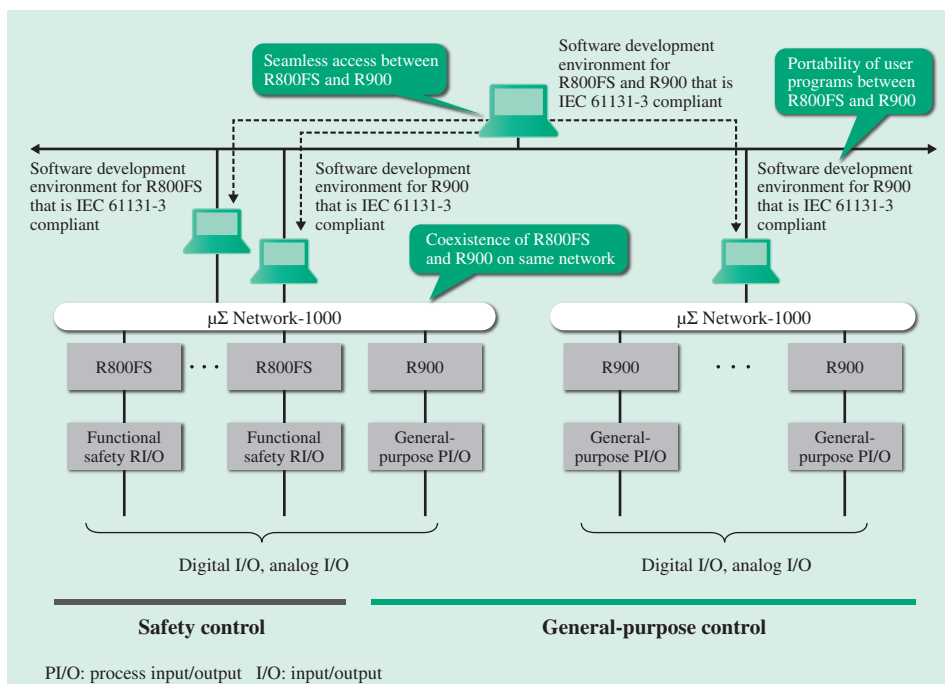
Seamless access between R800FS and R900

Software development environment for R800FS and R900 that is IEC 61131-3 compliant

Portability of user programs between R800FS and R900

Software development environment for R800FS that is IEC 61131-3 compliant

Software development environment for R900 that is IEC 61131-3 compliant

Software development environment for R900 that is IEC 61131-3 compliant

Coexistence of R800FS and R900 on same network

μΣ Network-1000

μΣ Network-1000

R800FS

· · ·

R800FS

R900

R900

· · ·

R900

Functional safety RI/O

Functional safety RI/O

General-purpose PI/O

General-purpose PI/O

General-purpose PI/O

Digital I/O, analog I/O

Digital I/O, analog I/O

Safety control

General-purpose control

PI/O: process input/output I/O: input/output